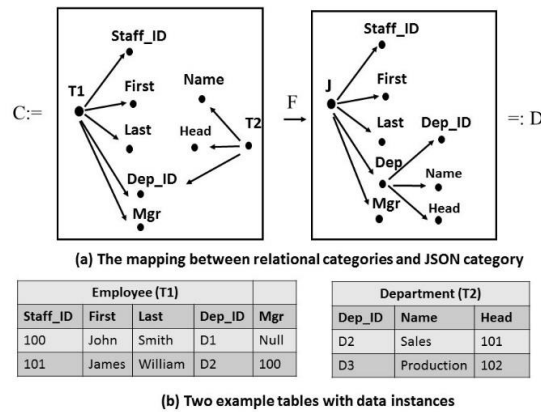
C:=

Staff_ID
T1
First
Name
Last
Head
T2
Dep_ID
Mgr

F

Staff_ID
J
First
Last
Dep_ID
Dep
Name
Mgr
Head

=: D

(a) The mapping between relational categories and JSON category

| Employee (T1) | | | | |
|---|---|---|---|---|
| Staff_ID | First | Last | Dep_ID | Mgr |
| 100 | John | Smith | D1 | Null |
| 101 | James | William | D2 | 100 |

| Department (T2) | | |
|---|---|---|
| Dep_ID | Name | Head |
| D2 | Sales | 101 |
| D3 | Production | 102 |

(b) Two example tables with data instances